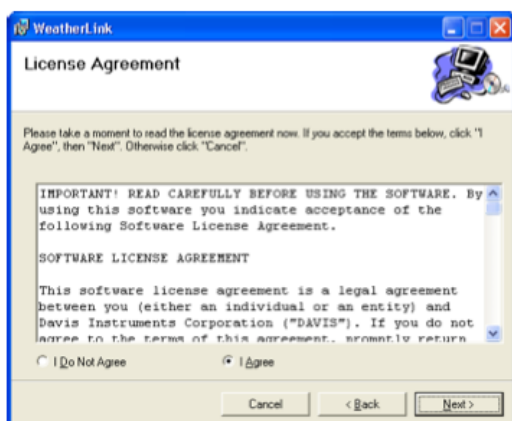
WeatherLink

License Agreement

Please take a moment to read the license agreement now. If you accept the terms below, click "I Agree", then "Next". Otherwise click "Cancel".

IMPORTANT! READ CAREFULLY BEFORE USING THE SOFTWARE. By using this software you indicate acceptance of the following Software License Agreement.

SOFTWARE LICENSE AGREEMENT

This software license agreement is a legal agreement between you (either an individual or an entity) and Davis Instruments Corporation ("DAVIS"). If you do not agree to the terms of this agreement, promptly return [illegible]

I Do Not Agree

I Agree

Cancel

< Back

Next >